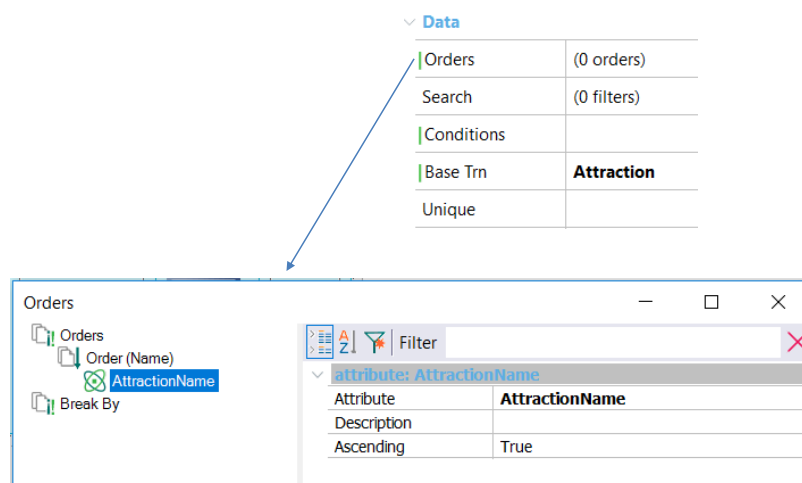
Data

| Orders | (0 orders) |
|---|---|
| Search | (0 filters) |
| Conditions | |
| Base Trn | Attraction |
| Unique | |

Orders

Orders
Order (Name)
AttractionName
Break By

Filter

attribute: AttractionName

| Attribute | AttractionName |
|---|---|
| Description | |
| Ascending | True |